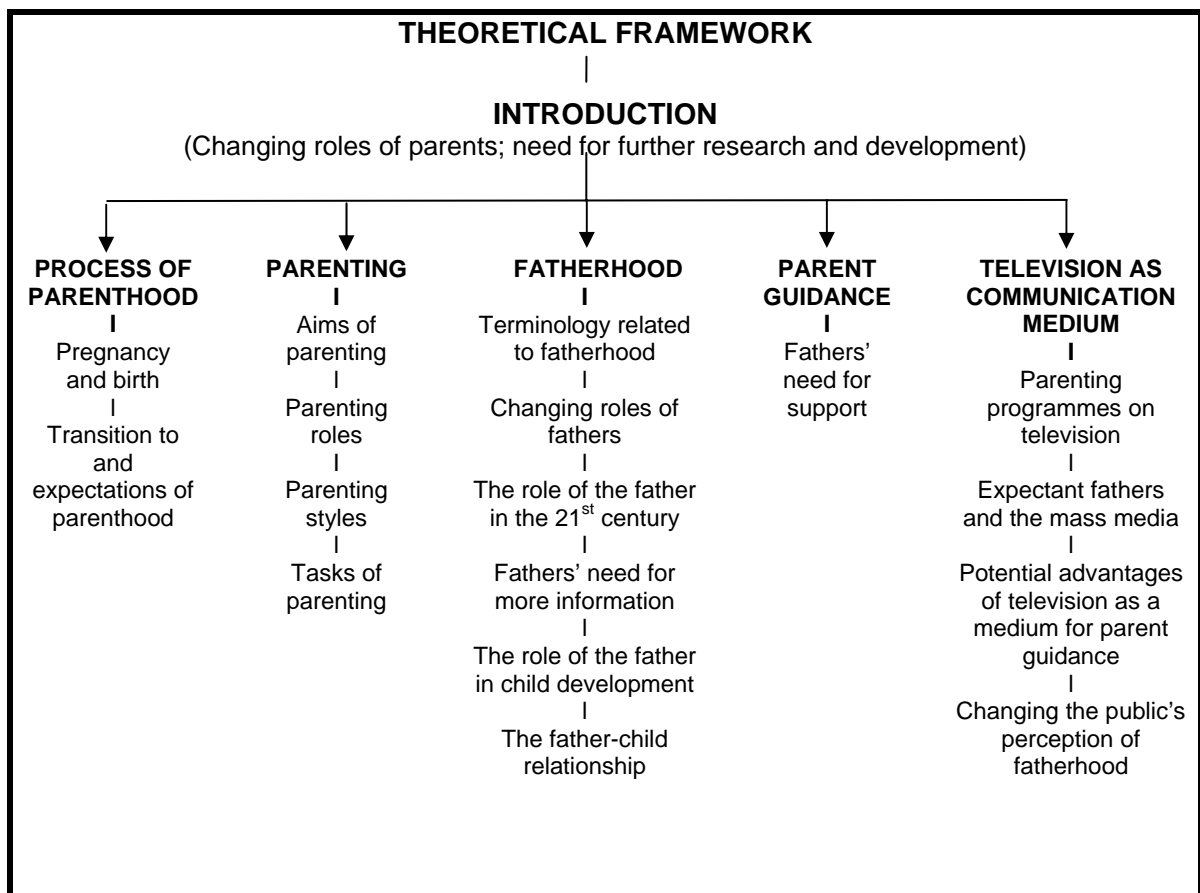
THEORETICAL FRAMEWORK

INTRODUCTION
(Changing roles of parents; need for further research and development)

PROCESS OF PARENTHOOD
I
Pregnancy and birth
I
Transition to and expectations of parenthood

PARENTING
I
Aims of parenting
I
Parenting roles
I
Parenting styles
I
Tasks of parenting

FATHERHOOD
I
Terminology related to fatherhood
I
Changing roles of fathers
I
The role of the father in the 21$^{st}$ century
I
Fathers' need for more information
I
The role of the father in child development
I
The father-child relationship

PARENT GUIDANCE
I
Fathers' need for support

TELEVISION AS COMMUNICATION MEDIUM
I
Parenting programmes on television
I
Expectant fathers and the mass media
I
Potential advantages of television as a medium for parent guidance
I
Changing the public's perception of fatherhood